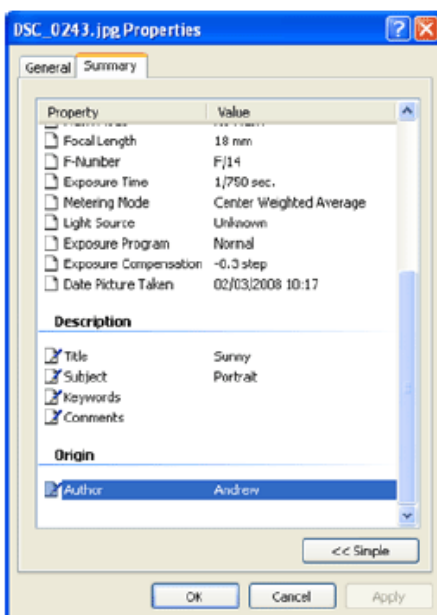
DSC_0243.jpg Properties

General Summary

| Property | Value |
|---|---|
| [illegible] | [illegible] |
| Focal Length | 18 mm |
| F-Number | F/14 |
| Exposure Time | 1/750 sec. |
| Metering Mode | Center Weighted Average |
| Light Source | Unknown |
| Exposure Program | Normal |
| Exposure Compensation | -0.3 step |
| Date Picture Taken | 02/03/2008 10:17 |

Description

| Property | Value |
|---|---|
| Title | Sunny |
| Subject | Portrait |
| Keywords | |
| Comments | |

Origin

| Property | Value |
|---|---|
| Author | Andrew |

<< Simple

OK Cancel Apply